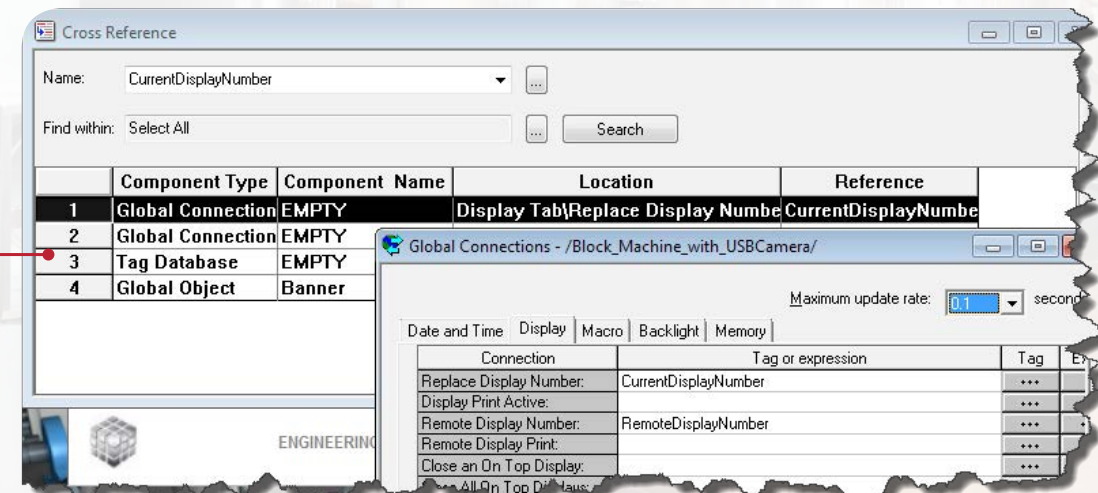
Cross Reference

Name: CurrentDisplayNumber

Find within: Select All

Search

| | Component Type | Component Name | Location | Reference |
|---|---|---|---|---|
| 1 | Global Connection | EMPTY | Display Tab\Replace Display Numbe | CurrentDisplayNumbe |
| 2 | Global Connection | EMPTY | | |
| 3 | Tag Database | EMPTY | | |
| 4 | Global Object | Banner | | |

ENGINEERIN

Global Connections - /Block_Machine_with_USBCamera/

Maximum update rate: 0.1 secon

Date and Time | Display | Macro | Backlight | Memory

| Connection | Tag or expression | Tag | E |
|---|---|---|---|
| Replace Display Number: | CurrentDisplayNumber | ... | |
| Display Print Active: | | ... | |
| Remote Display Number: | RemoteDisplayNumber | ... | |
| Remote Display Print: | | ... | |
| Close an On Top Display: | | ... | |
| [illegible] All On Top Di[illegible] | | | |